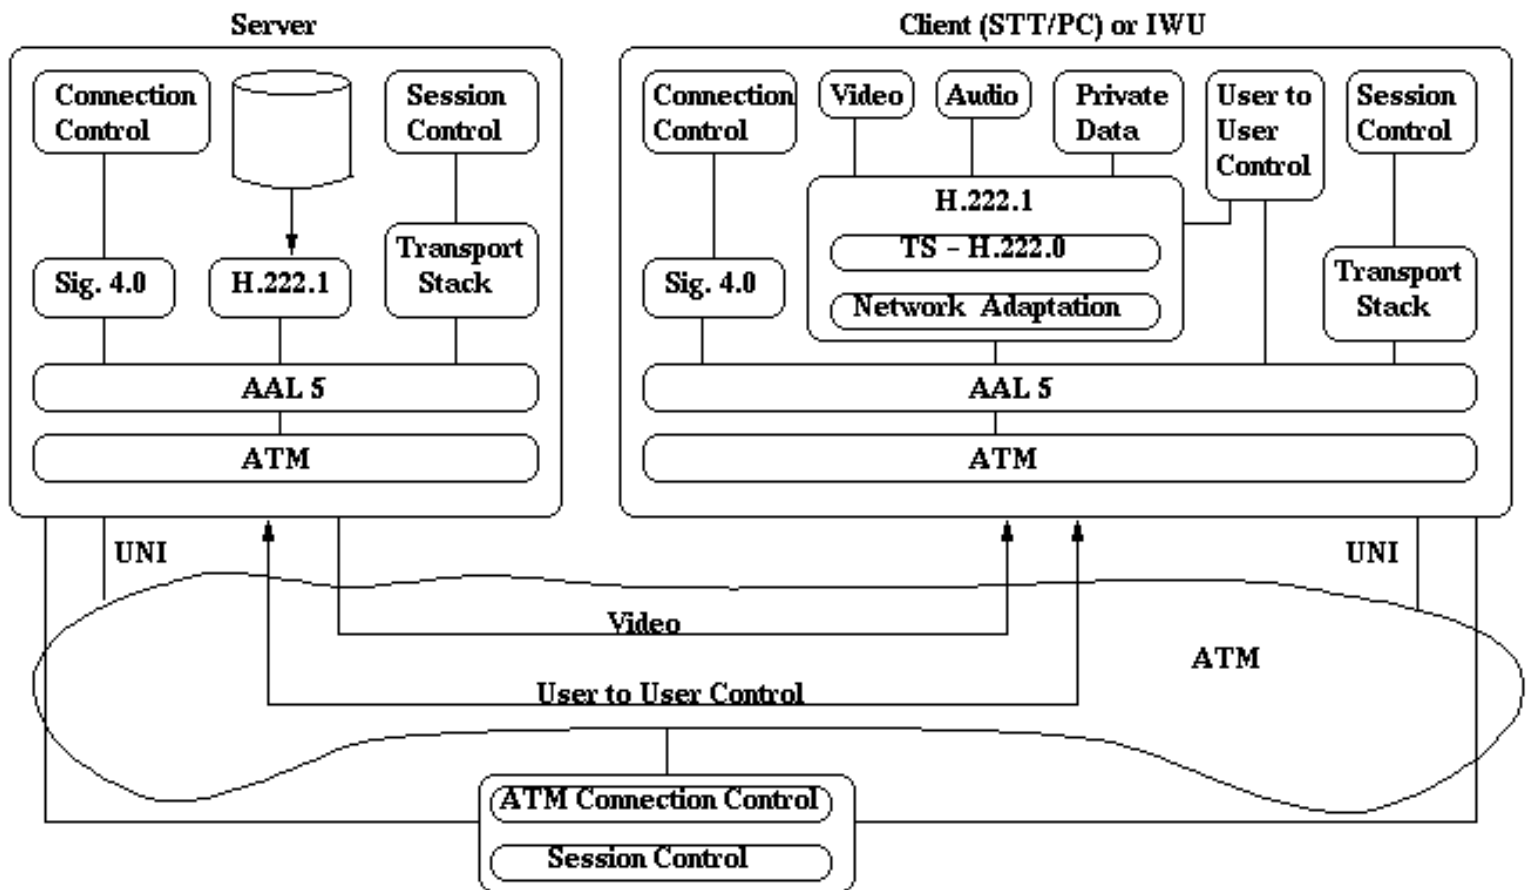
Server

Connection Control

Session Control

Sig. 4.0

H.222.1

Transport Stack

AAL 5

ATM

Client (STT/PC) or IWU

Connection Control

Video

Audio

Private Data

User to User Control

Session Control

H.222.1

TS - H.222.0

Network Adaptation

Sig. 4.0

Transport Stack

AAL 5

ATM

UNI

UNI

Video

ATM

User to User Control

ATM Connection Control

Session Control